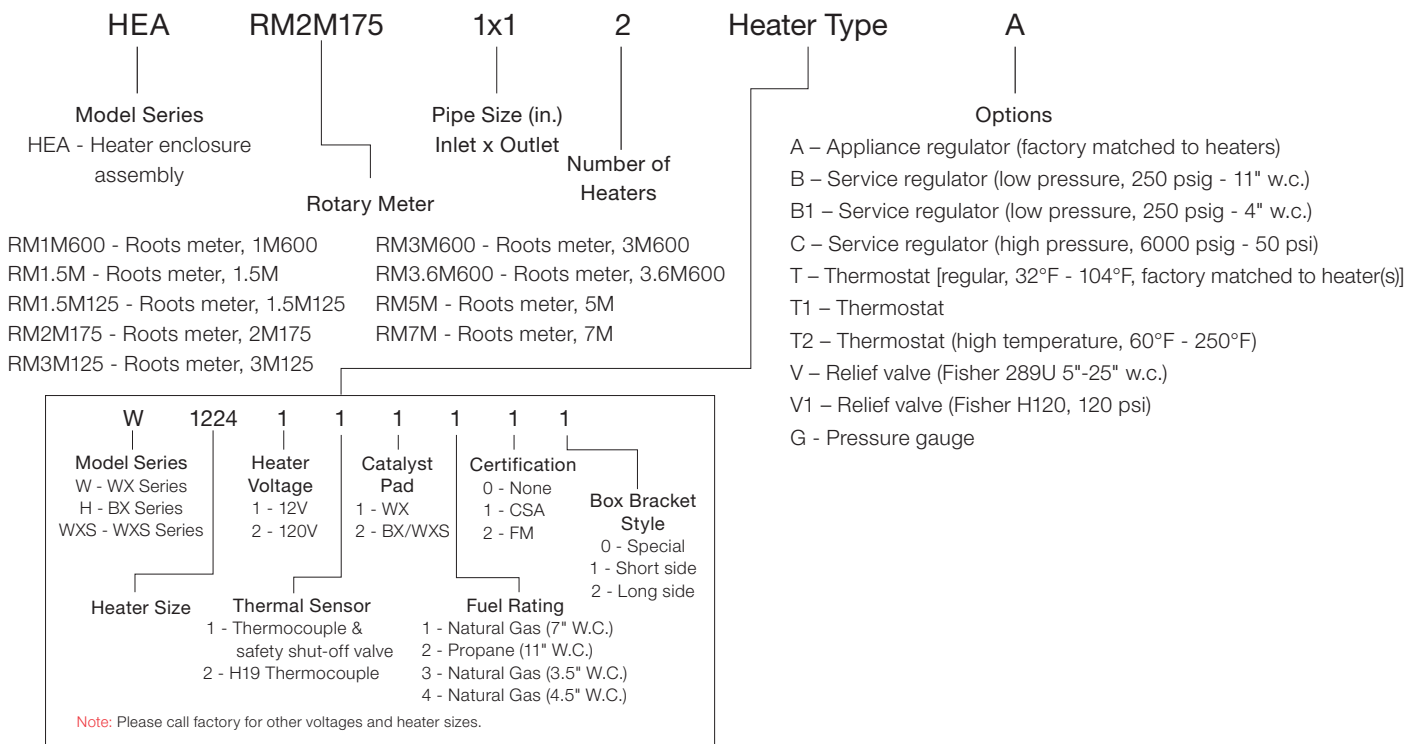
HEA RM2M175 1x1 2 Heater Type A

Model Series
HEA - Heater enclosure assembly

Rotary Meter

Pipe Size (in.)
Inlet x Outlet

Number of Heaters

Options
A – Appliance regulator (factory matched to heaters)
B – Service regulator (low pressure, 250 psig - 11" w.c.)
B1 – Service regulator (low pressure, 250 psig - 4" w.c.)
C – Service regulator (high pressure, 6000 psig - 50 psi)
T – Thermostat [regular, 32°F - 104°F, factory matched to heater(s)]
T1 – Thermostat
T2 – Thermostat (high temperature, 60°F - 250°F)
V – Relief valve (Fisher 289U 5"-25" w.c.)
V1 – Relief valve (Fisher H120, 120 psi)
G - Pressure gauge

RM1M600 - Roots meter, 1M600
RM1.5M - Roots meter, 1.5M
RM1.5M125 - Roots meter, 1.5M125
RM2M175 - Roots meter, 2M175
RM3M125 - Roots meter, 3M125

RM3M600 - Roots meter, 3M600
RM3.6M600 - Roots meter, 3.6M600
RM5M - Roots meter, 5M
RM7M - Roots meter, 7M

W 1224 1 1 1 1 1 1

Model Series
W - WX Series
H - BX Series
WXS - WXS Series

Heater Voltage
1 - 12V
2 - 120V

Catalyst Pad
1 - WX
2 - BX/WXS

Certification
0 - None
1 - CSA
2 - FM

Box Bracket Style
0 - Special
1 - Short side
2 - Long side

Heater Size

Thermal Sensor
1 - Thermocouple & safety shut-off valve
2 - H19 Thermocouple

Fuel Rating
1 - Natural Gas (7" W.C.)
2 - Propane (11" W.C.)
3 - Natural Gas (3.5" W.C.)
4 - Natural Gas (4.5" W.C.)

Note: Please call factory for other voltages and heater sizes.